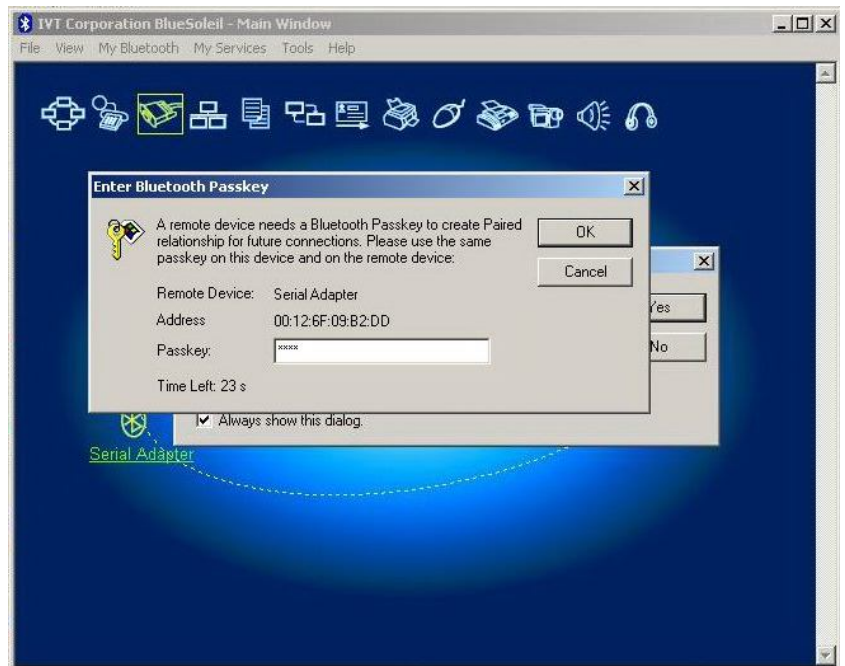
IVT Corporation BlueSoleil - Main Window

File View My Bluetooth My Services Tools Help

Enter Bluetooth Passkey

A remote device needs a Bluetooth Passkey to create Paired relationship for future connections. Please use the same passkey on this device and on the remote device:

OK

Cancel

Remote Device: Serial Adapter

Address 00:12:6F:09:B2:DD

Passkey: ****

Time Left: 23 s

Yes

No

Always show this dialog.

Serial Adapter